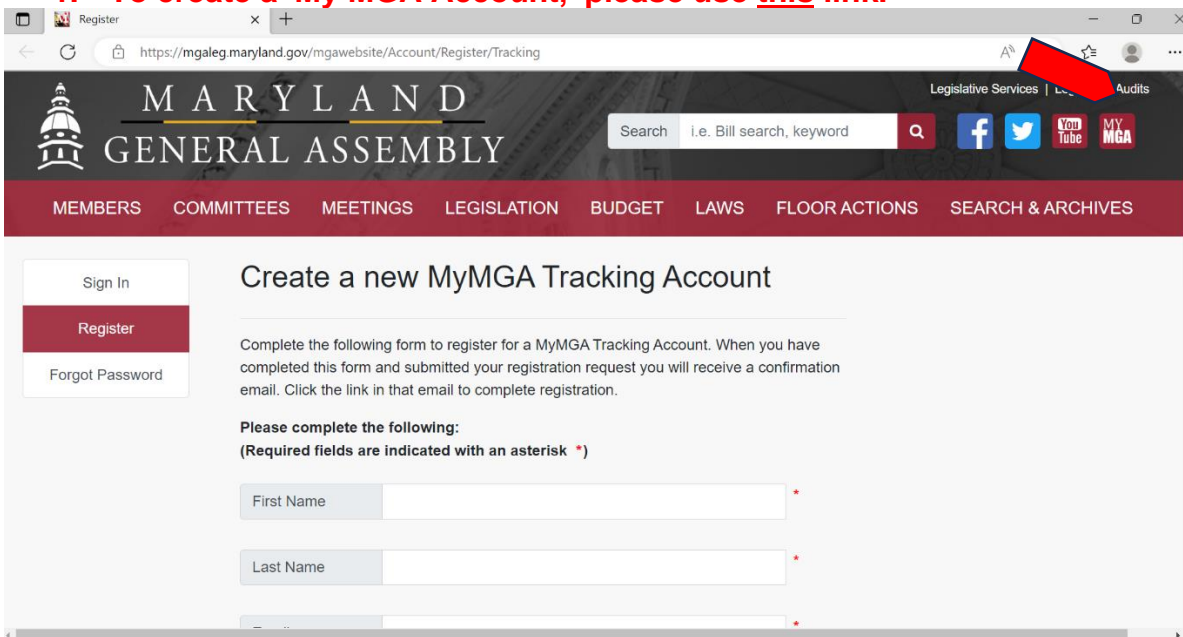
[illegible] To create a "My MGA Account," please use this link.

Register

https://mgaleg.maryland.gov/mgawebsite/Account/Register/Tracking

MARYLAND
GENERAL ASSEMBLY

Legislative Services | Le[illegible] Audits

Search i.e. Bill search, keyword

You Tube MY MGA

MEMBERS COMMITTEES MEETINGS LEGISLATION BUDGET LAWS FLOOR ACTIONS SEARCH & ARCHIVES

Sign In
Register
Forgot Password

Create a new MyMGA Tracking Account

Complete the following form to register for a MyMGA Tracking Account. When you have completed this form and submitted your registration request you will receive a confirmation email. Click the link in that email to complete registration.

Please complete the following:
(Required fields are indicated with an asterisk *)

First Name *

Last Name *

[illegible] *